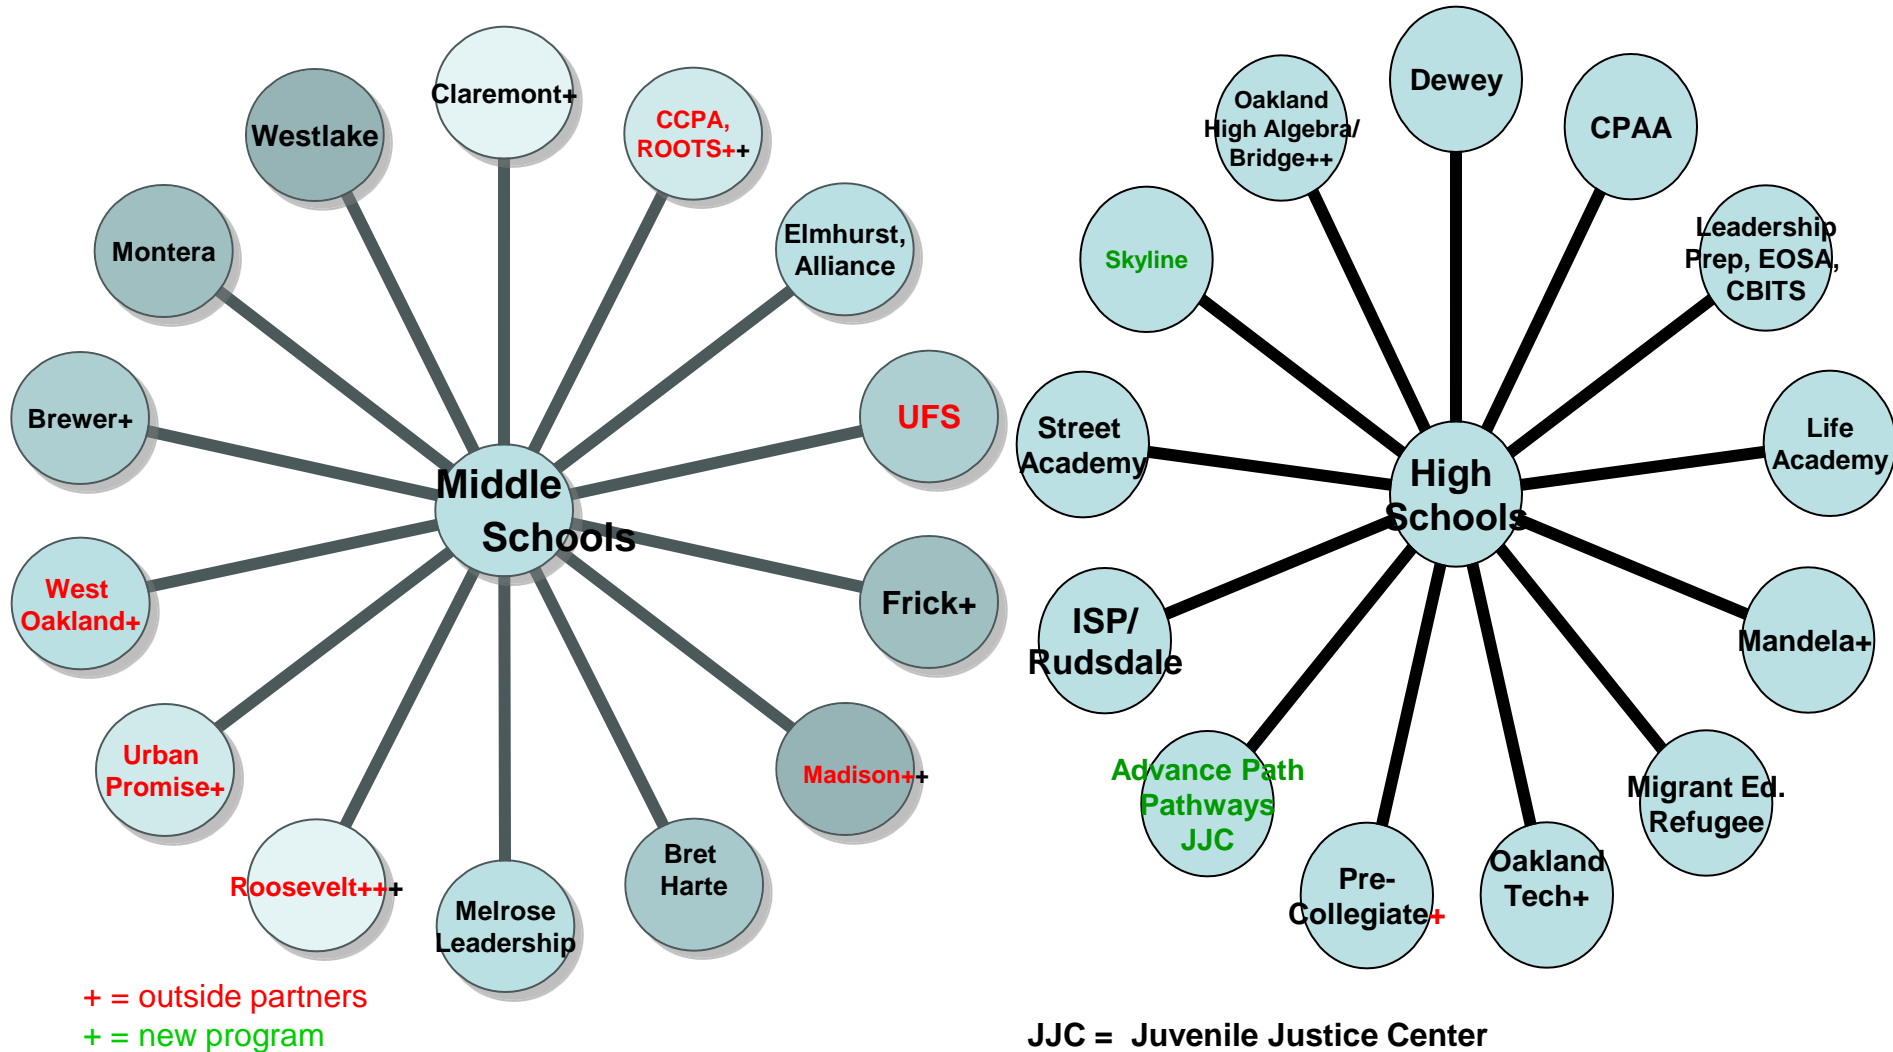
Middle Schools

Claremont+

CCPA, ROOTS++

Elmhurst, Alliance

UFS

Frick+

Madison++

Bret Harte

Melrose Leadership

Roosevelt+++

Urban Promise+

West Oakland+

Brewer+

Montera

Westlake

+ = outside partners
+ = new program

High Schools

Dewey

CPAA

Leadership Prep, EOSA, CBITS

Life Academy

Mandela+

Migrant Ed. Refugee

Oakland Tech+

Pre-Collegiate+

Advance Path Pathways JJC

ISP/ Rudsdale

Street Academy

Skyline

Oakland High Algebra/ Bridge++

JJC = Juvenile Justice Center